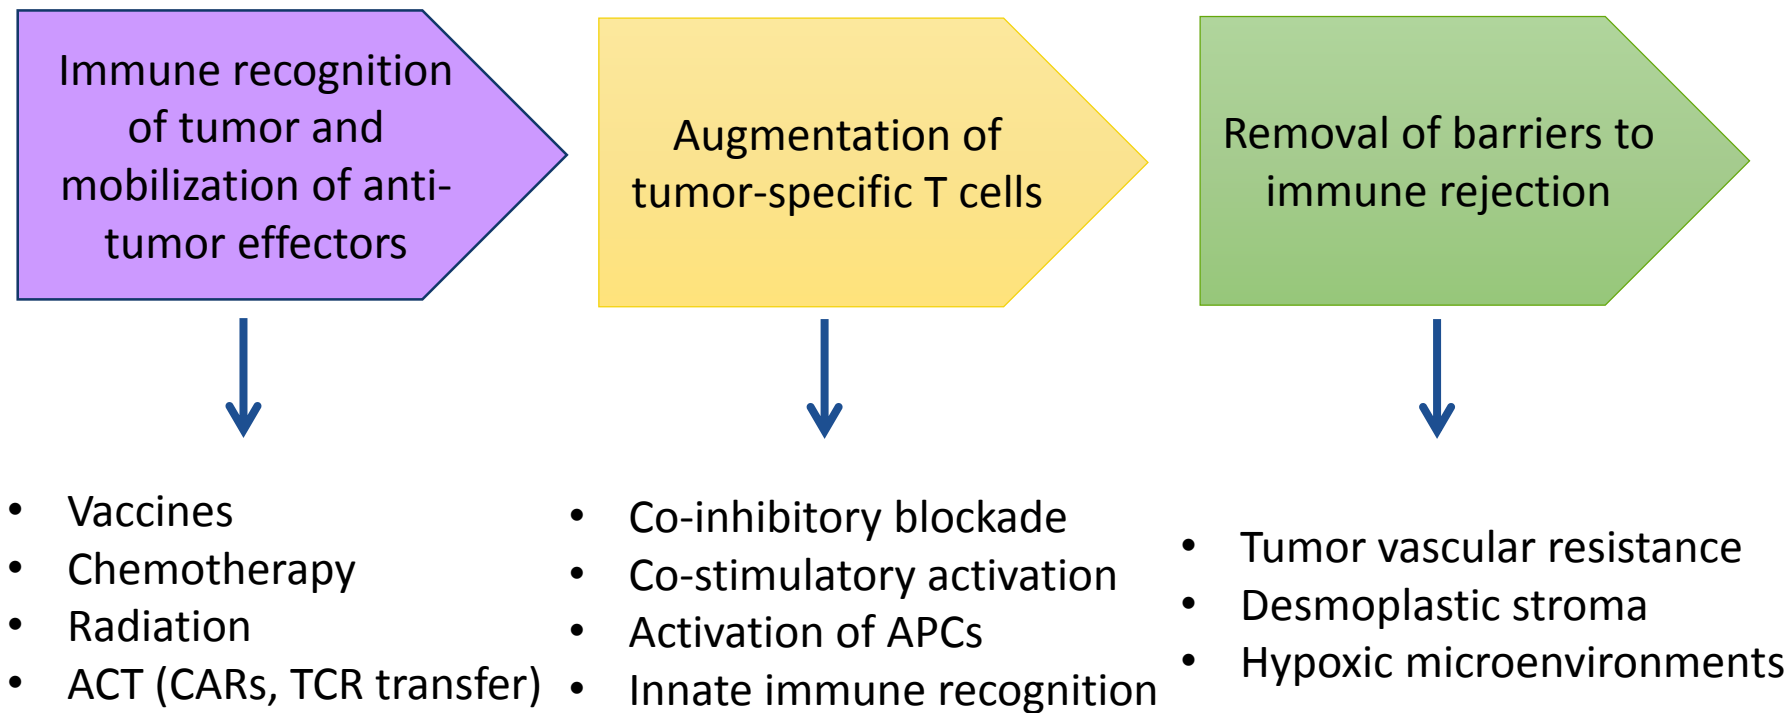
Immune recognition of tumor and mobilization of anti-tumor effectors

Augmentation of tumor-specific T cells

Removal of barriers to immune rejection

- Vaccines
- Chemotherapy
- Radiation
- ACT (CARs, TCR transfer)

- Co-inhibitory blockade
- Co-stimulatory activation
- Activation of APCs
- Innate immune recognition

- Tumor vascular resistance
- Desmoplastic stroma
- Hypoxic microenvironments